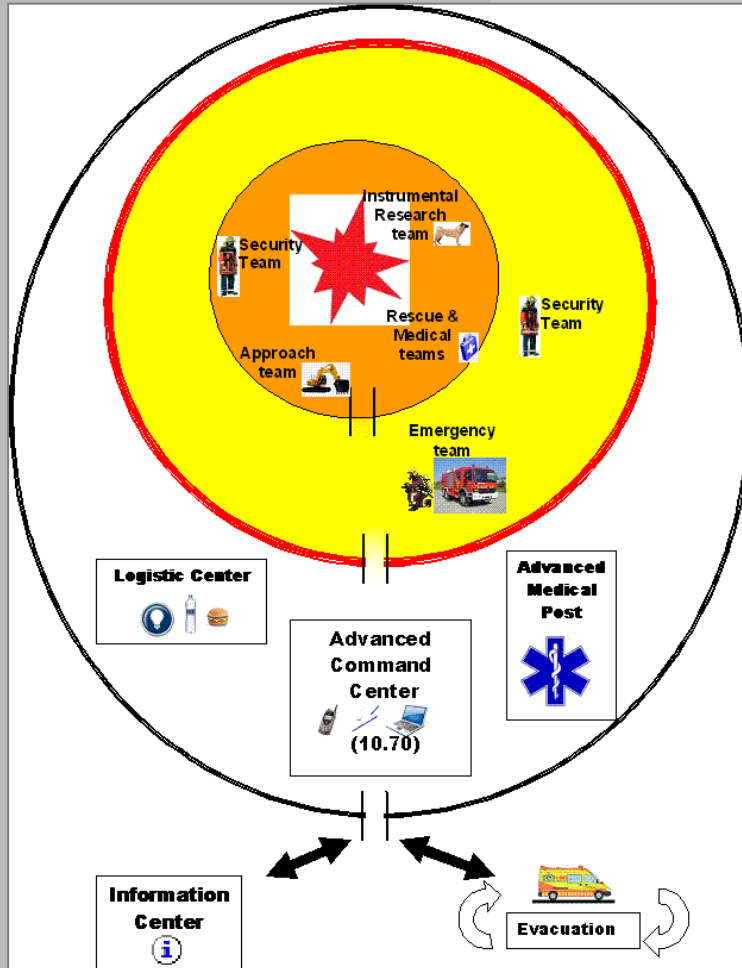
Instrumental Research team

Security Team

Security Team

Rescue & Medical teams

Approach team

Emergency team

Logistic Center

Advanced Medical Post

Advanced Command Center

(10.70)

Information Center

i

Evacuation